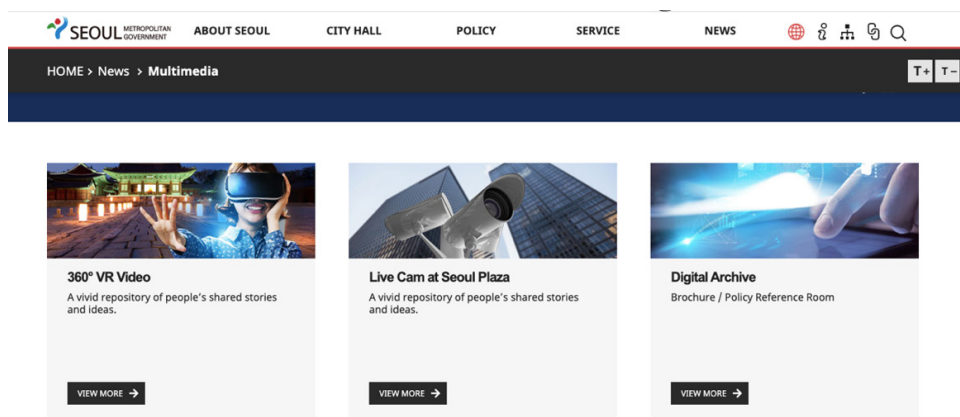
SEOUL METROPOLITAN GOVERNMENT ABOUT SEOUL CITY HALL POLICY SERVICE NEWS

HOME > News > Multimedia

T+ T−

360° VR Video
A vivid repository of people's shared stories and ideas.

VIEW MORE

Live Cam at Seoul Plaza
A vivid repository of people's shared stories and ideas.

VIEW MORE

Digital Archive
Brochure / Policy Reference Room

VIEW MORE